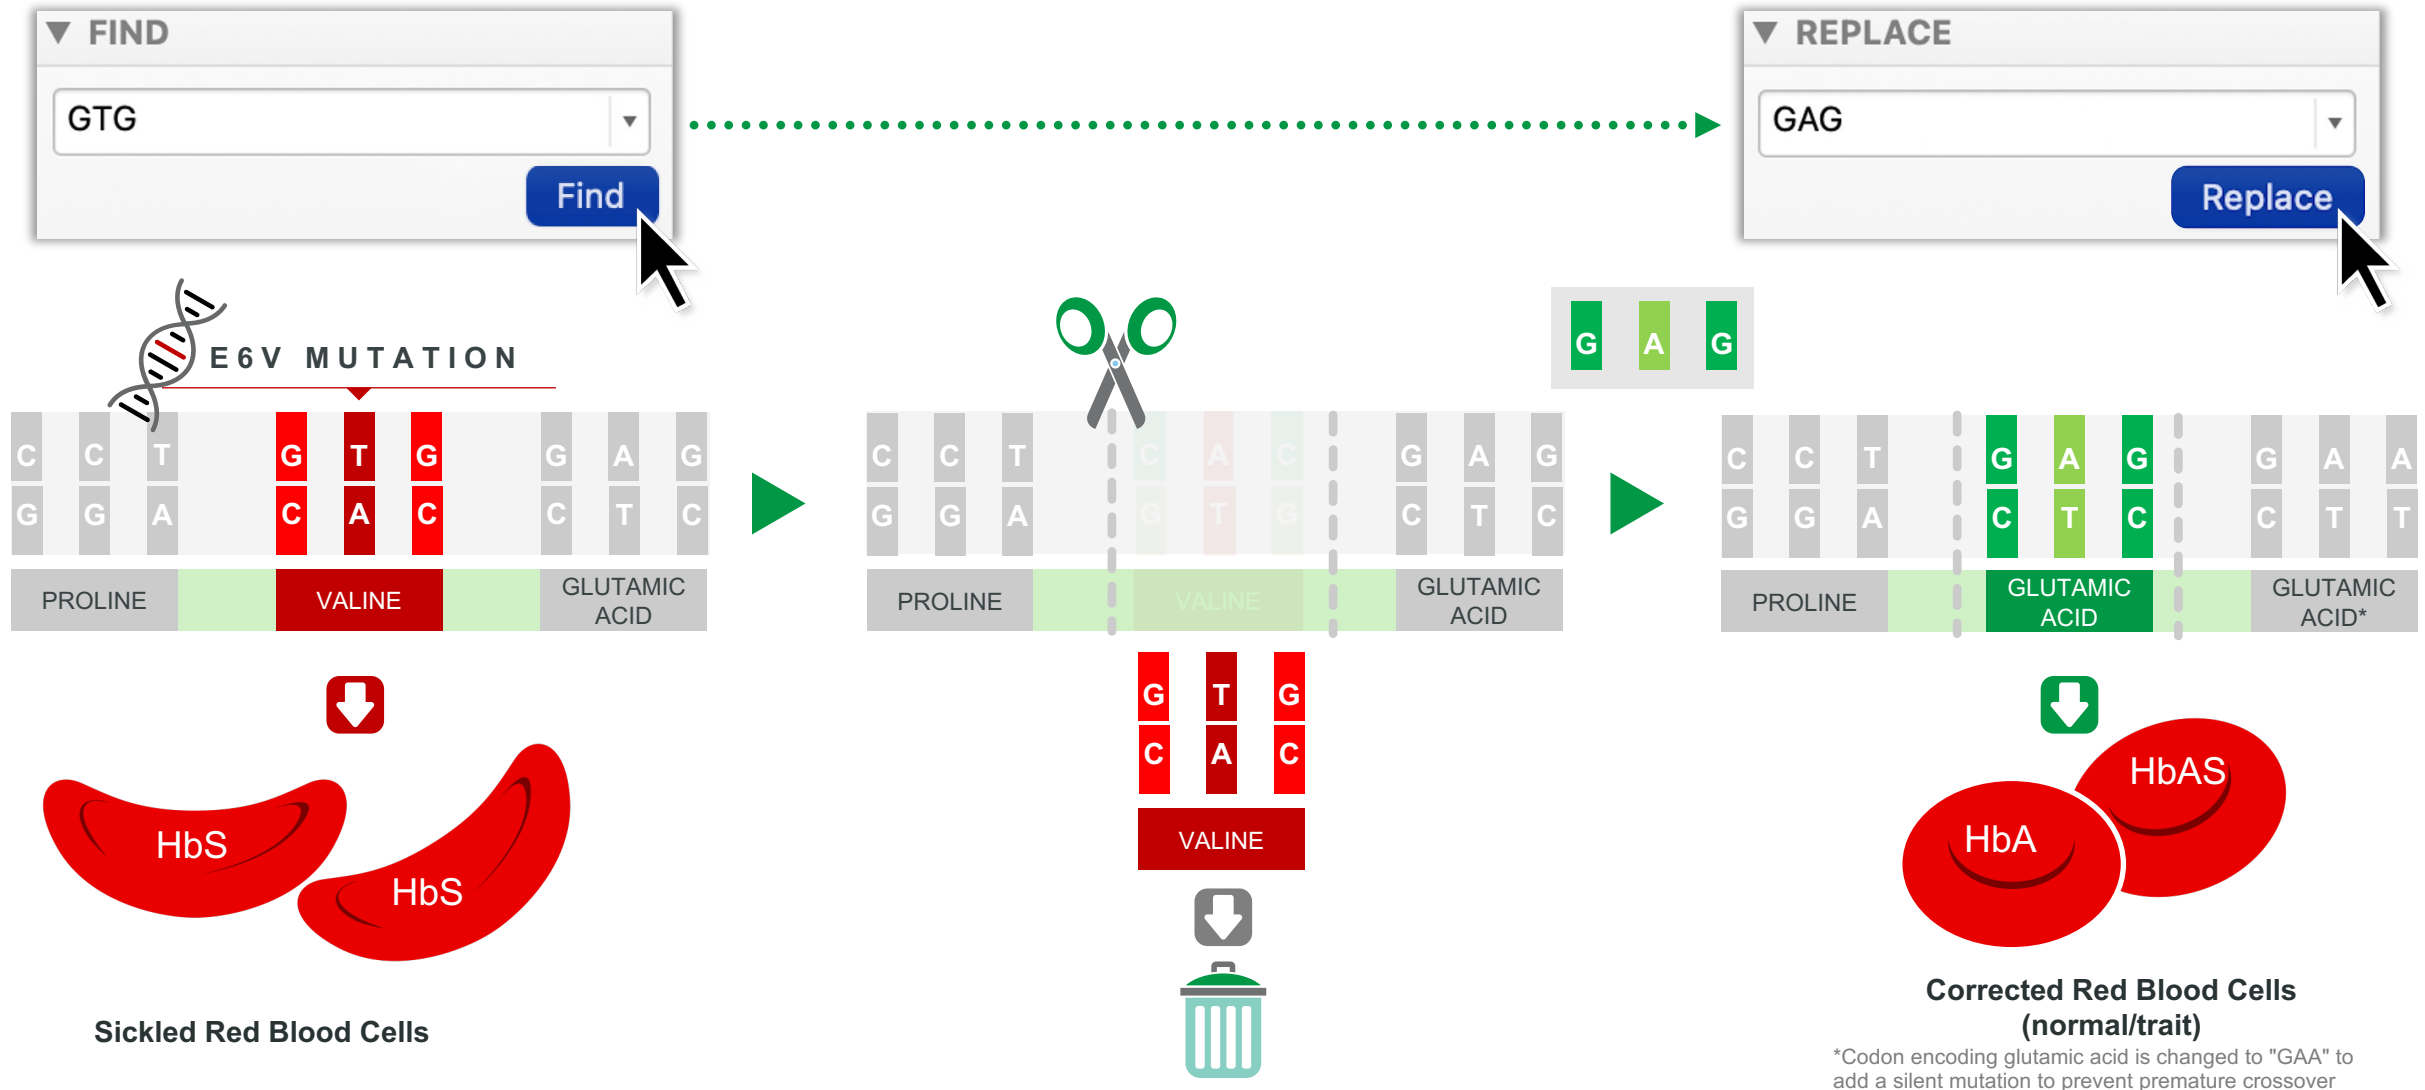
FIND

GTG

Find

REPLACE

GAG

Replace

E6V MUTATION

C C T G T G G A G
G G A C A C C T C

PROLINE VALINE GLUTAMIC ACID

HbS HbS

Sickled Red Blood Cells

C C T C A C G A G
G G A G T G C T C

PROLINE VALINE GLUTAMIC ACID

G T G
C A C

VALINE

G A G

C C T G A G G A A
G G A C T C C T T

PROLINE GLUTAMIC ACID GLUTAMIC ACID*

HbAS HbA

Corrected Red Blood Cells (normal/trait)

*Codon encoding glutamic acid is changed to "GAA" to add a silent mutation to prevent premature crossover